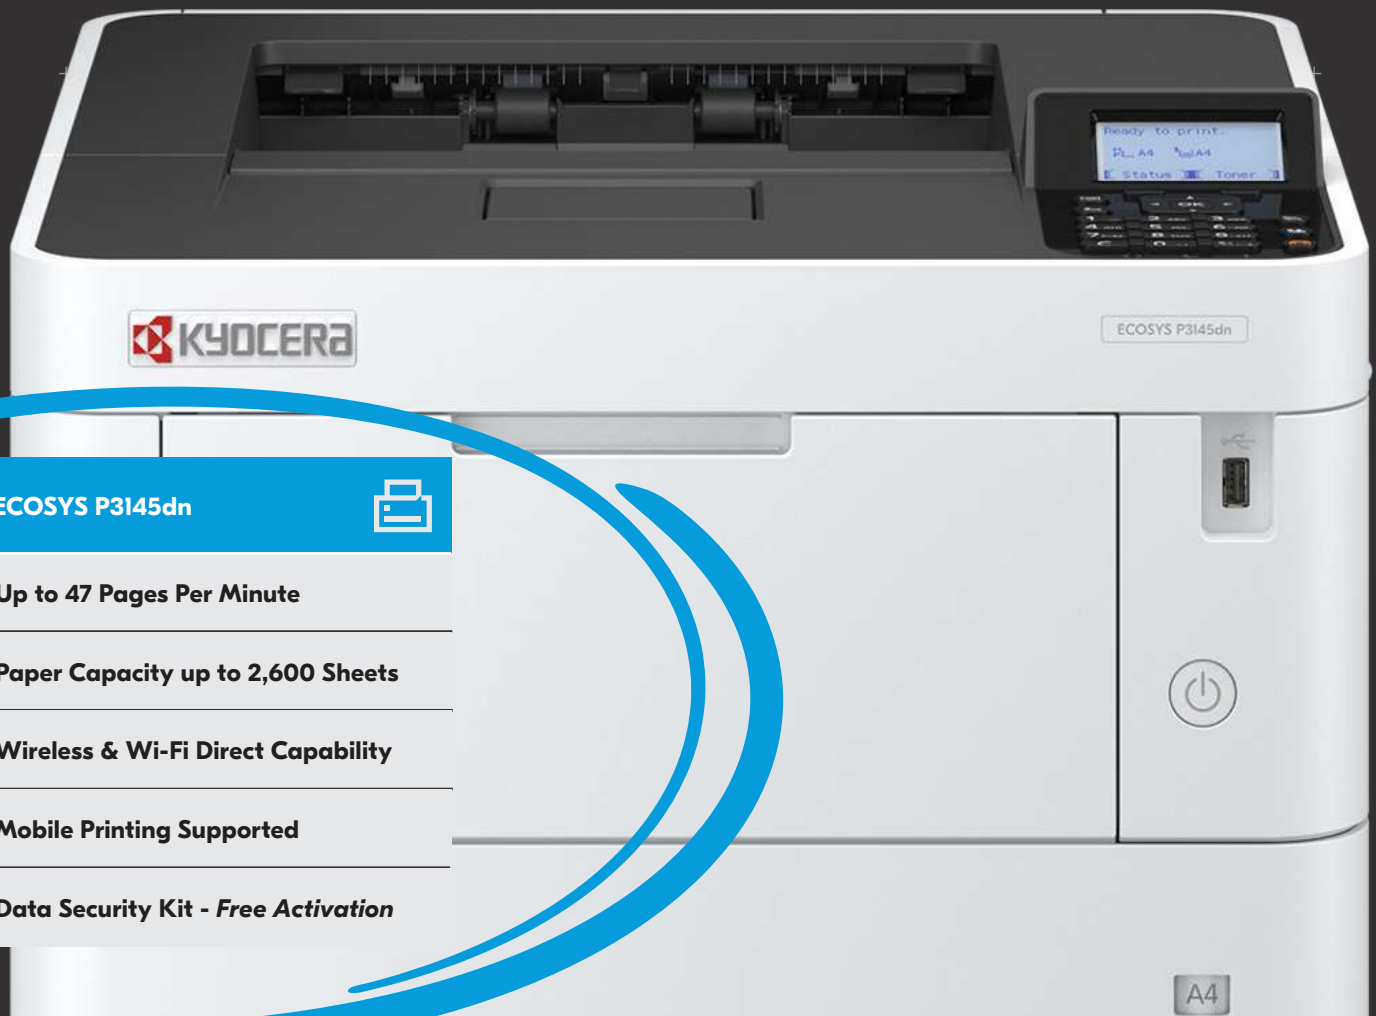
Ready to print.
A4 A4
Status Toner
OK

KYOCERA

ECOSYS P3145dn

ECOSYS P3145dn

Up to 47 Pages Per Minute

Paper Capacity up to 2,600 Sheets

Wireless & Wi-Fi Direct Capability

Mobile Printing Supported

Data Security Kit - *Free Activation*

A4